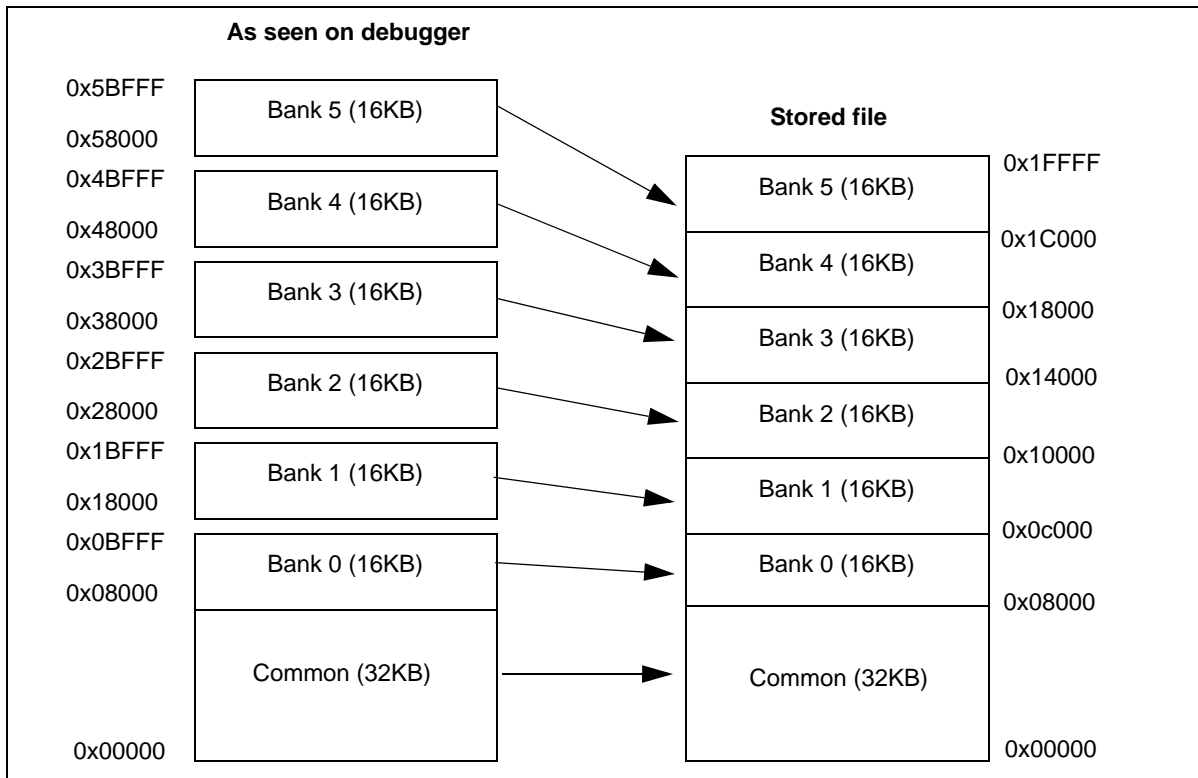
As seen on debugger

0x5BFFF
Bank 5 (16KB)
0x58000
0x4BFFF
Bank 4 (16KB)
0x48000
0x3BFFF
Bank 3 (16KB)
0x38000
0x2BFFF
Bank 2 (16KB)
0x28000
0x1BFFF
Bank 1 (16KB)
0x18000
0x0BFFF
Bank 0 (16KB)
0x08000
Common (32KB)
0x00000

Stored file

0x1FFFF
Bank 5 (16KB)
0x1C000
Bank 4 (16KB)
0x18000
Bank 3 (16KB)
0x14000
Bank 2 (16KB)
0x10000
Bank 1 (16KB)
0x0c000
Bank 0 (16KB)
0x08000
Common (32KB)
0x00000